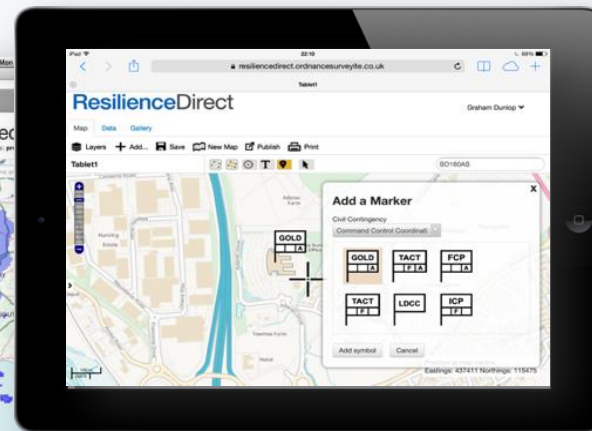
iPad 22:10 69%

resiliencedirect.ordnancesurveylite.co.uk

Tablet1

ResilienceDirect

Graham Dunlop

Map Data Gallery

Layers Add... Save New Map Publish Print

Tablet1

SO160AS

GOLD
A

Add a Marker

Civil Contingency

Command Control Coordinati

GOLD
A

TACT
F A

FCP
A

TACT
F

LDCC

ICP
F

Add symbol Cancel

Eastings: 437411 Northings: 115475